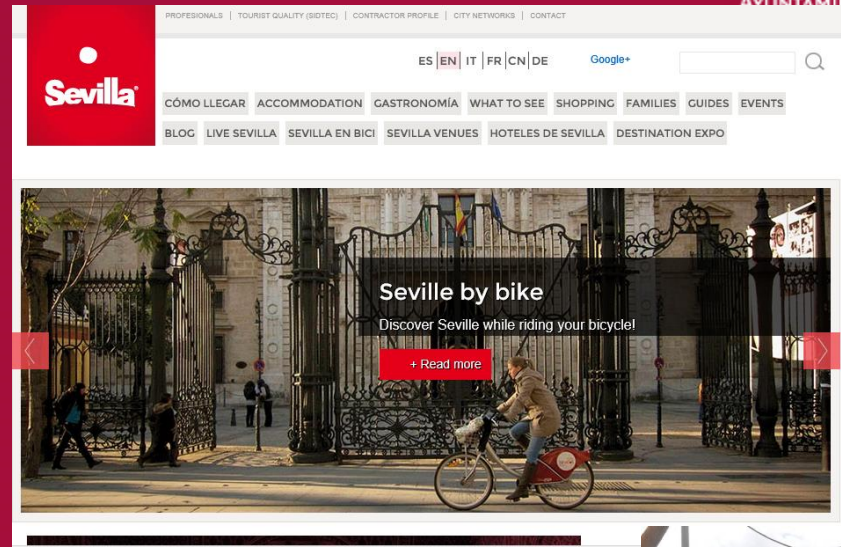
PROFESIONALS | TOURIST QUALITY (SIDTEC) | CONTRACTOR PROFILE | CITY NETWORKS | CONTACT

AYUNTAMI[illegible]

Sevilla

ES EN IT FR CN DE

Google+

CÓMO LLEGAR ACCOMMODATION GASTRONOMÍA WHAT TO SEE SHOPPING FAMILIES GUIDES EVENTS
BLOG LIVE SEVILLA SEVILLA EN BICI SEVILLA VENUES HOTELES DE SEVILLA DESTINATION EXPO

Seville by bike

Discover Seville while riding your bicycle!

+ Read more